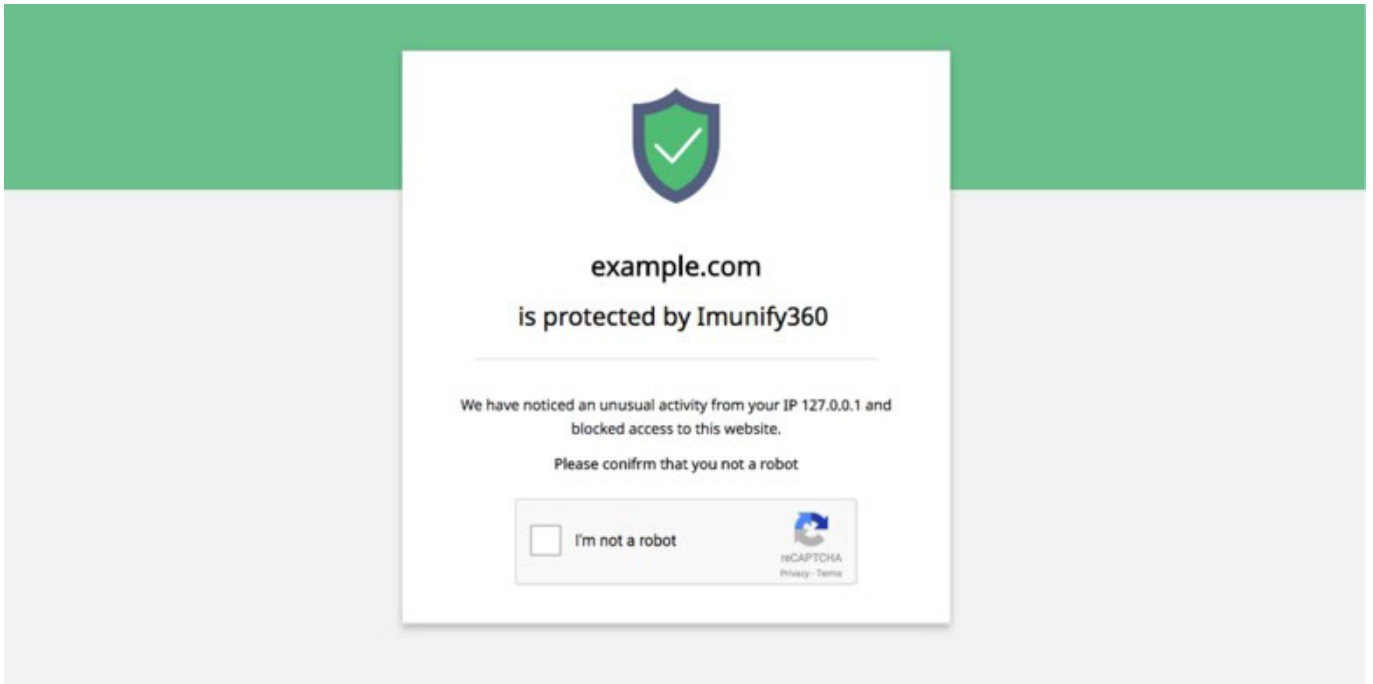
example.com

is protected by Imunify360

We have noticed an unusual activity from your IP 127.0.0.1 and blocked access to this website.

Please conifrm that you not a robot

I'm not a robot

reCAPTCHA
Privacy - Terms